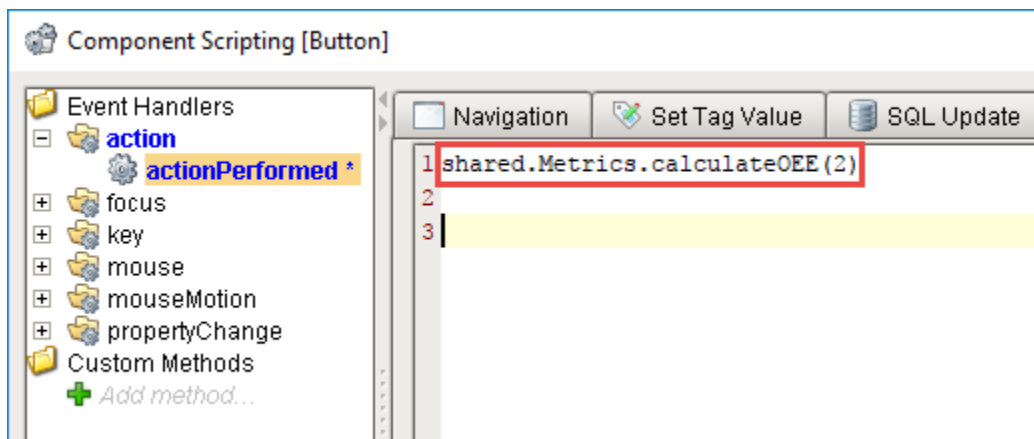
Component Scripting [Button]

Event Handlers
action
actionPerformed *
focus
key
mouse
mouseMotion
propertyChange
Custom Methods
Add method...

Navigation
Set Tag Value
SQL Update

1 shared.Metrics.calculateOEE(2)
2
3